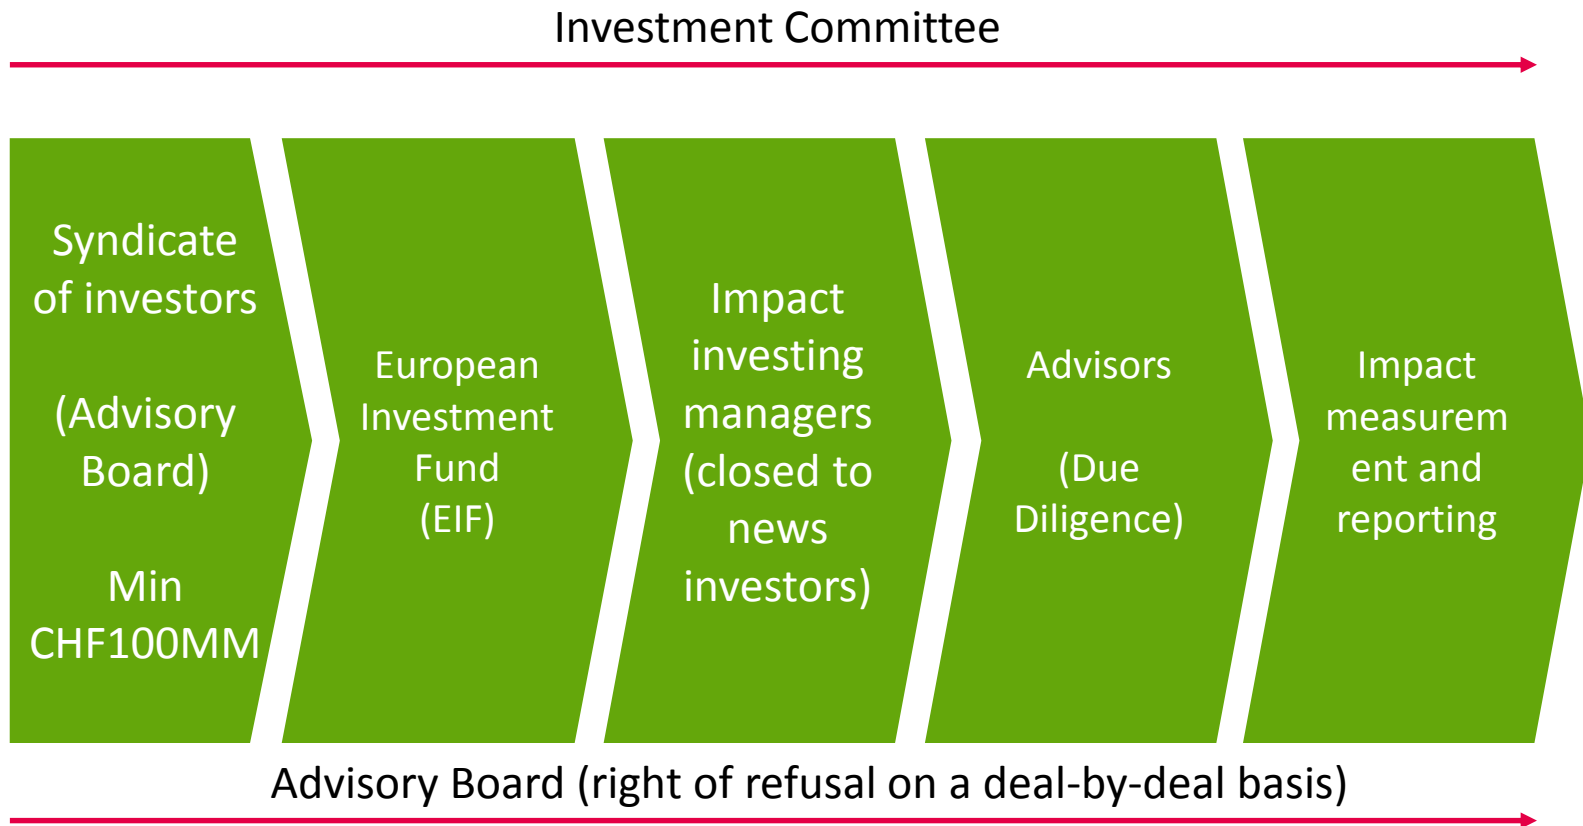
Investment Committee

Syndicate of investors

(Advisory Board)

Min CHF100MM

European Investment Fund (EIF)

Impact investing managers (closed to news investors)

Advisors

(Due Diligence)

Impact measurement and reporting

Advisory Board (right of refusal on a deal-by-deal basis)